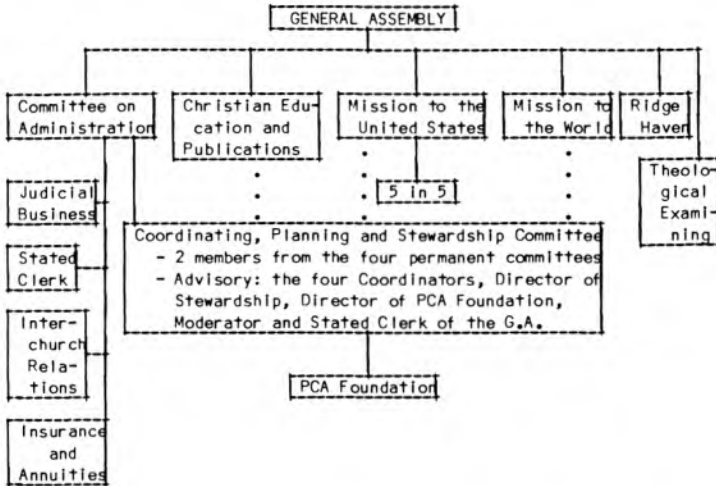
GENERAL ASSEMBLY

Committee on Administration

Christian Education and Publications

Mission to the United States

Mission to the World

Ridge Haven

Theological Examining

Judicial Business

Stated Clerk

Interchurch Relations

Insurance and Annuities

5 in 5

Coordinating, Planning and Stewardship Committee
- 2 members from the four permanent committees
- Advisory: the four Coordinators, Director of Stewardship, Director of PCA Foundation, Moderator and Stated Clerk of the G.A.

PCA Foundation